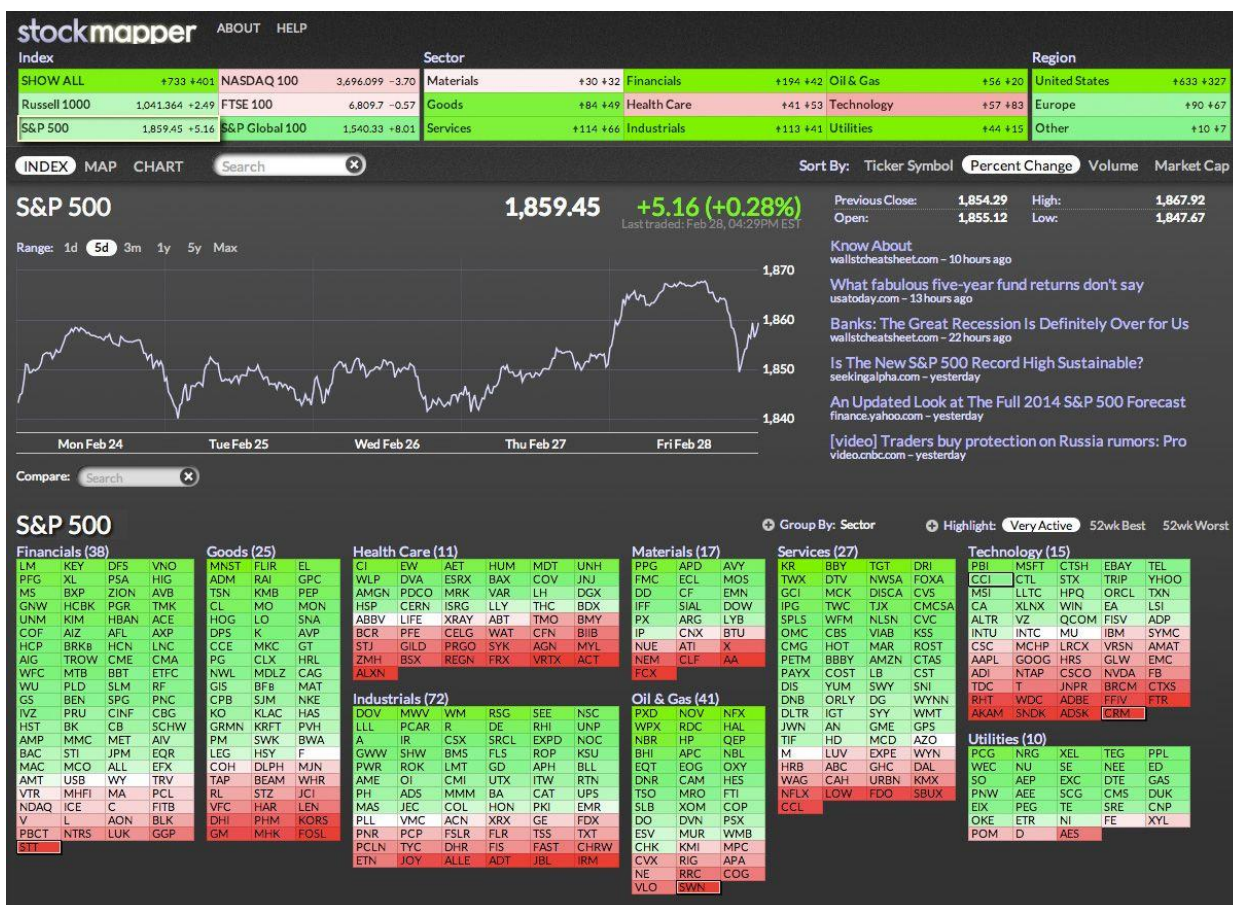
stockmapper ABOUT HELP

Index

| SHOW ALL | +733 +401 | NASDAQ 100 | 3,696.099 −3.70 |
|---|---|---|---|
| Russell 1000 | 1,041.364 +2.49 | FTSE 100 | 6,809.7 −0.57 |
| S&P 500 | 1,859.45 +5.16 | S&P Global 100 | 1,540.33 +8.01 |

Sector

| Materials | +30 +32 | Financials | +194 +42 | Oil & Gas | +56 +20 |
|---|---|---|---|---|---|
| Goods | +84 +49 | Health Care | +41 +53 | Technology | +57 +83 |
| Services | +114 +66 | Industrials | +113 +41 | Utilities | +44 +15 |

Region

| United States | +633 +327 |
|---|---|
| Europe | +90 +67 |
| Other | +10 +7 |

INDEX MAP CHART Search

Sort By: Ticker Symbol Percent Change Volume Market Cap

S&P 500 1,859.45 +5.16 (+0.28%)
Last traded: Feb 28, 04:29PM EST

Previous Close: 1,854.29 High: 1,867.92
Open: 1,855.12 Low: 1,847.67

Range: 1d 5d 3m 1y 5y Max

1,870
1,860
1,850
1,840

Mon Feb 24 Tue Feb 25 Wed Feb 26 Thu Feb 27 Fri Feb 28

Compare: Search

Know About
wallstcheatsheet.com – 10 hours ago

What fabulous five-year fund returns don't say
usatoday.com – 13 hours ago

Banks: The Great Recession Is Definitely Over for Us
wallstcheatsheet.com – 22 hours ago

Is The New S&P 500 Record High Sustainable?
seekingalpha.com – yesterday

An Updated Look at The Full 2014 S&P 500 Forecast
finance.yahoo.com – yesterday

[video] Traders buy protection on Russia rumors: Pro
video.cnbc.com – yesterday

S&P 500

Group By: Sector Highlight: Very Active 52wk Best 52wk Worst

Financials (38)
LM KEY DFS VNO PFG XL PSA HIG MS BXP ZION AVB GNW HCBK PGR TMK UNM KIM HBAN ACE COF AIZ AFL AXP HCP BRKb HCN LNC AIG TROW CME CMA WFC MTB BBT ETFC WU PLD SLM RF GS BEN SPG PNC IVZ PRU CINF CBG HST BK CB SCHW AMP MMC MET AIV BAC STI JPM EQR MAC MCO ALL EFX AMT USB WY TRV VTR MHFI MA PCL NDAQ ICE C FITB V L AON BLK PBCT NTRS LUK GGP STT

Goods (25)
MNST FLIR EL ADM RAI GPC TSN KMB PEP CL MO MON HOG LO SNA DPS K AVP CCE MKC GT PG CLX HRL NWL MDLZ CAG GIS BFb MAT CPB SJM NKE KO KLAC HAS GRMN KRFT PVH PM SWK BWA LEG HSY F COH DLPH MJN TAP BEAM WHR RL STZ JCI VFC HAR LEN DHI PHM KORS GM MHK FOSL

Health Care (11)
CI EW AET HUM MDT UNH WLP DVA ESRX BAX COV JNJ AMGN PDCO MRK VAR LH DGX HSP CERN ISRG LLY THC BDX ABBV LIFE XRAY ABT TMO BMY BCR PFE CELG WAT CFN BIIB STJ GILD PRGO SYK AGN MYL ZMH BSX REGN FRX VRTX ACT ALXN

Industrials (72)
DOV MWV WM RSG SEE NSC LLL PCAR R DE RHI UNP A IR CSX SRCL EXPD NOC GWW SHW BMS FLS ROP KSU PWR ROK LMT GD APH BLL AME OI CMI UTX ITW RTN PH ADS MMM BA CAT UPS MAS JEC COL HON PKI EMR PLL VMC ACN XRX GE FDX PNR PCP FSLR FLR TSS TXT PCLN TYC DHR FIS FAST CHRW ETN JOY ALLE ADT JBL IRM

Materials (17)
PPG APD AVY FMC ECL MOS DD CF EMN IFF SIAL DOW PX ARG LYB IP CNX BTU NUE ATI X NEM CLF AA FCX

Oil & Gas (41)
PXD NOV NFX WPX RDC HAL NBR HP QEP BHI APC NBL EQT EOG OXY DNR CAM HES TSO MRO FTI SLB XOM COP DO DVN PSX ESV MUR WMB CHK KMI MPC CVX RIG APA NE RRC COG VLO SWN

Services (27)
KR BBY TGT DRI TWX DTV NWSA FOXA GCI MCK DISCA CVS IPG TWC TJX CMCSA SPLS WFM NLSN CVC OMC CBS VIAB KSS CMG HOT MAR ROST PETM BBBY AMZN CTAS PAYX COST LB CST DIS YUM SWY SNI DNB ORLY DG WYNN DLTR IGT SYY WMT JWN AN GME GPS TIF HD MCD AZO M LUV EXPE WYN HRB ABC GHC DAL WAG CAH URBN KMX NFLX LOW FDO SBUX CCL

Technology (15)
PBI MSFT CTSH EBAY TEL CCI CTL STX TRIP YHOO MSI LLTC HPQ ORCL TXN CA XLNX WIN EA LSI ALTR VZ QCOM FISV ADP INTU INTC MU IBM SYMC CSC MCHP LRCX VRSN AMAT AAPL GOOG HRS GLW EMC ADI NTAP CSCO NVDA FB TDC T JNPR BRCM CTXS RHT WDC ADBE FFIV FTR AKAM SNDK ADSK CRM

Utilities (10)
PCG NRG XEL TEG PPL WEC NU SE NEE ED SO AEP EXC DTE GAS PNW AEE SCG CMS DUK EIX PEG TE SRE CNP OKE ETR NI FE XYL POM D AES